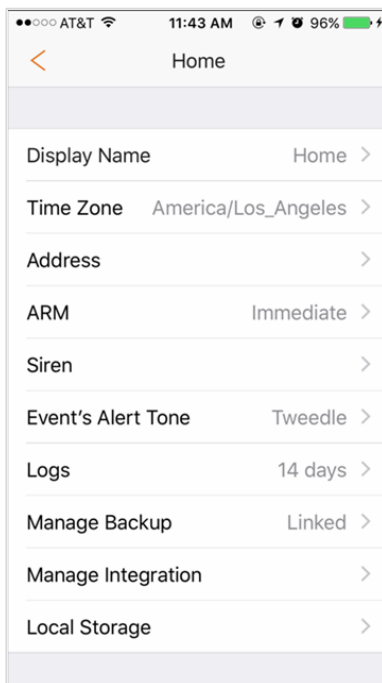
●●○○○ AT&T 11:43 AM 96%

<

Home

Display Name Home >

Time Zone America/Los_Angeles >

Address >

ARM Immediate >

Siren >

Event's Alert Tone Tweedle >

Logs 14 days >

Manage Backup Linked >

Manage Integration >

Local Storage >